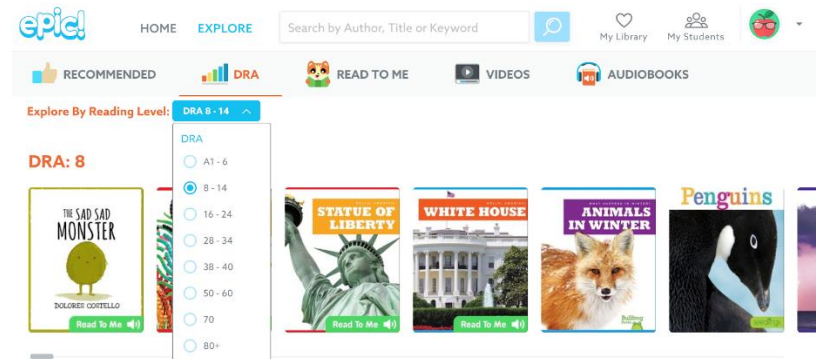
epic!

HOME EXPLORE

Search by Author, Title or Keyword

My Library My Students

RECOMMENDED DRA READ TO ME VIDEOS AUDIOBOOKS

Explore By Reading Level: DRA 8 - 14

DRA
A1 - 6
8 - 14
16 - 24
28 - 34
38 - 40
50 - 60
70
80+

DRA: 8

THE SAD SAD MONSTER
DOLORES COSTELLO
Read To Me

STATUE OF LIBERTY
Read To Me

WHITE HOUSE
Read To Me

ANIMALS IN WINTER

Penguins